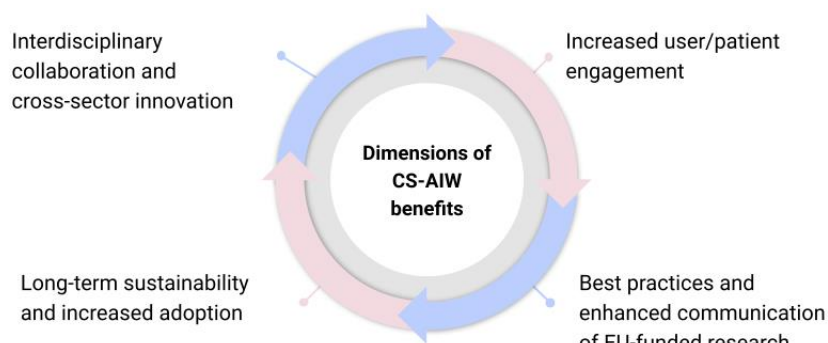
Interdisciplinary collaboration and cross-sector innovation

Increased user/patient engagement

Dimensions of CS-AIW benefits

Long-term sustainability and increased adoption

Best practices and enhanced communication of EU-funded research